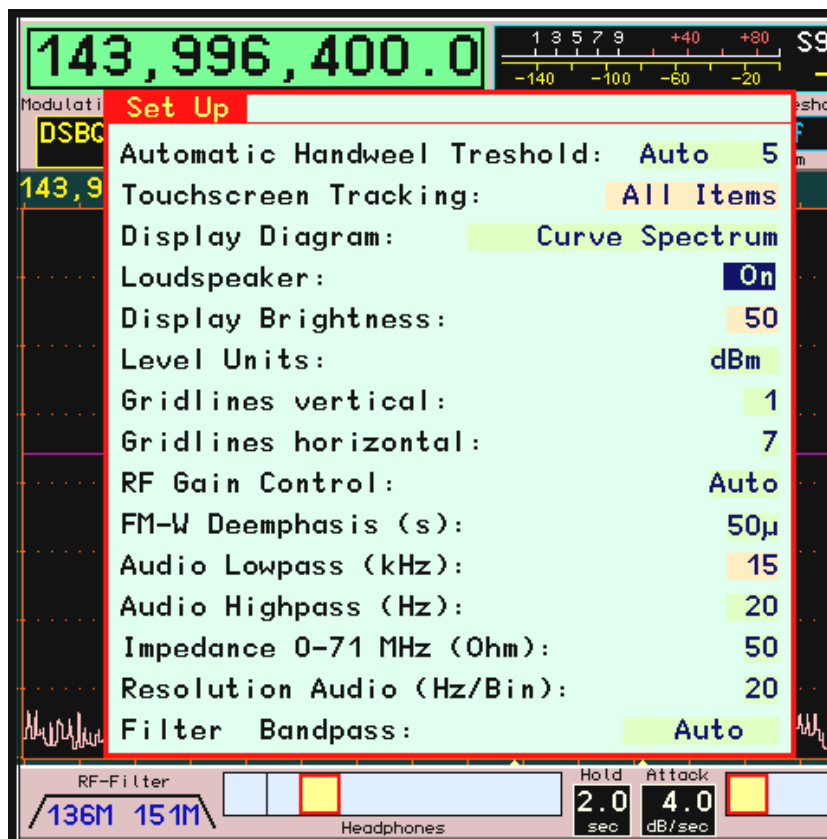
143,996,400.0

1 3 5 7 9 +40 +80 S9

−140 −100 −60 −20

Modulati

DSBQ

143,9

Set Up

Automatic Handweel Treshold: Auto 5

Touchscreen Tracking: All Items

Display Diagram: Curve Spectrum

Loudspeaker: On

Display Brightness: 50

Level Units: dBm

Gridlines vertical: 1

Gridlines horizontal: 7

RF Gain Control: Auto

FM-W Deemphasis (s): 50µ

Audio Lowpass (kHz): 15

Audio Highpass (Hz): 20

Impedance 0-71 MHz (Ohm): 50

Resolution Audio (Hz/Bin): 20

Filter Bandpass: Auto

RF-Filter

136M 151M

Headphones

Hold 2.0 sec

Attack 4.0 dB/sec